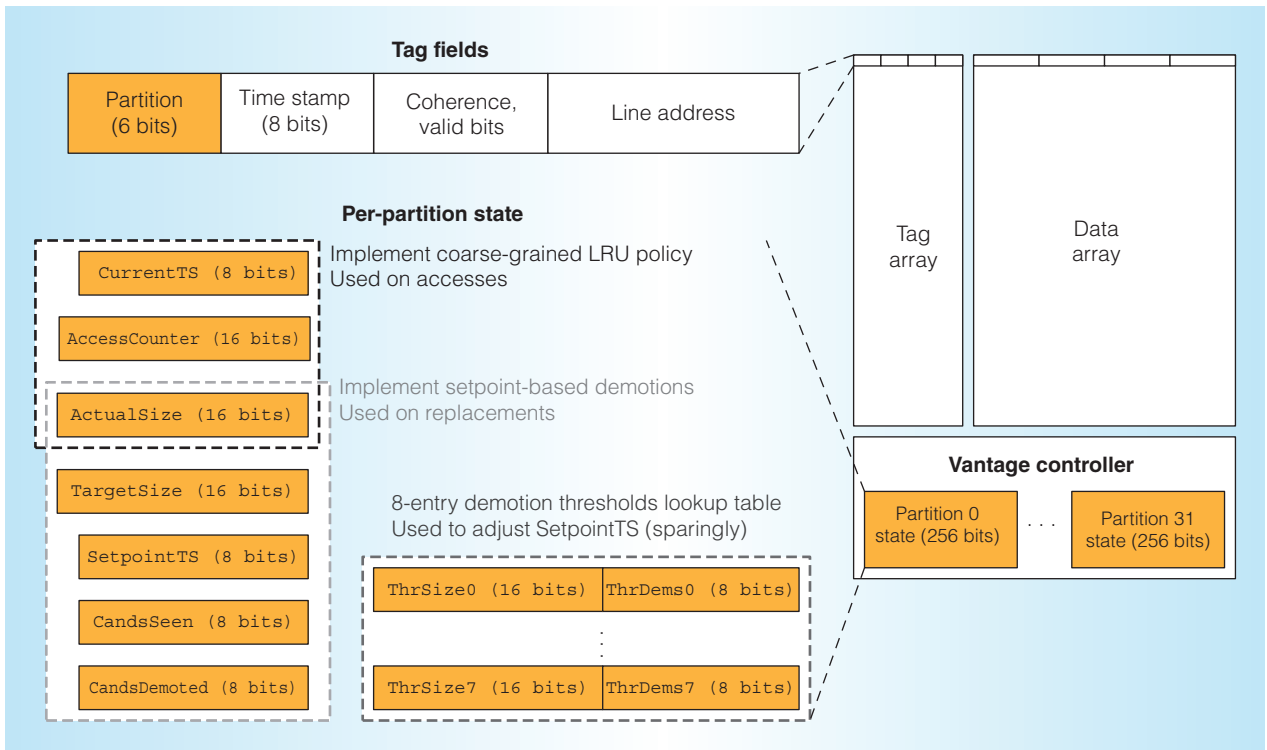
Tag fields

| Partition (6 bits) | Time stamp (8 bits) | Coherence, valid bits | Line address |
|---|---|---|---|

Tag array

Data array

Per-partition state

Implement coarse-grained LRU policy
Used on accesses

CurrentTS (8 bits)

AccessCounter (16 bits)

Implement setpoint-based demotions
Used on replacements

ActualSize (16 bits)

TargetSize (16 bits)

SetpointTS (8 bits)

CandsSeen (8 bits)

CandsDemoted (8 bits)

8-entry demotion thresholds lookup table
Used to adjust SetpointTS (sparingly)

| ThrSize0 (16 bits) | ThrDems0 (8 bits) |
|---|---|
| ⋮ | |
| ThrSize7 (16 bits) | ThrDems7 (8 bits) |

Vantage controller

Partition 0 state (256 bits) . . . Partition 31 state (256 bits)